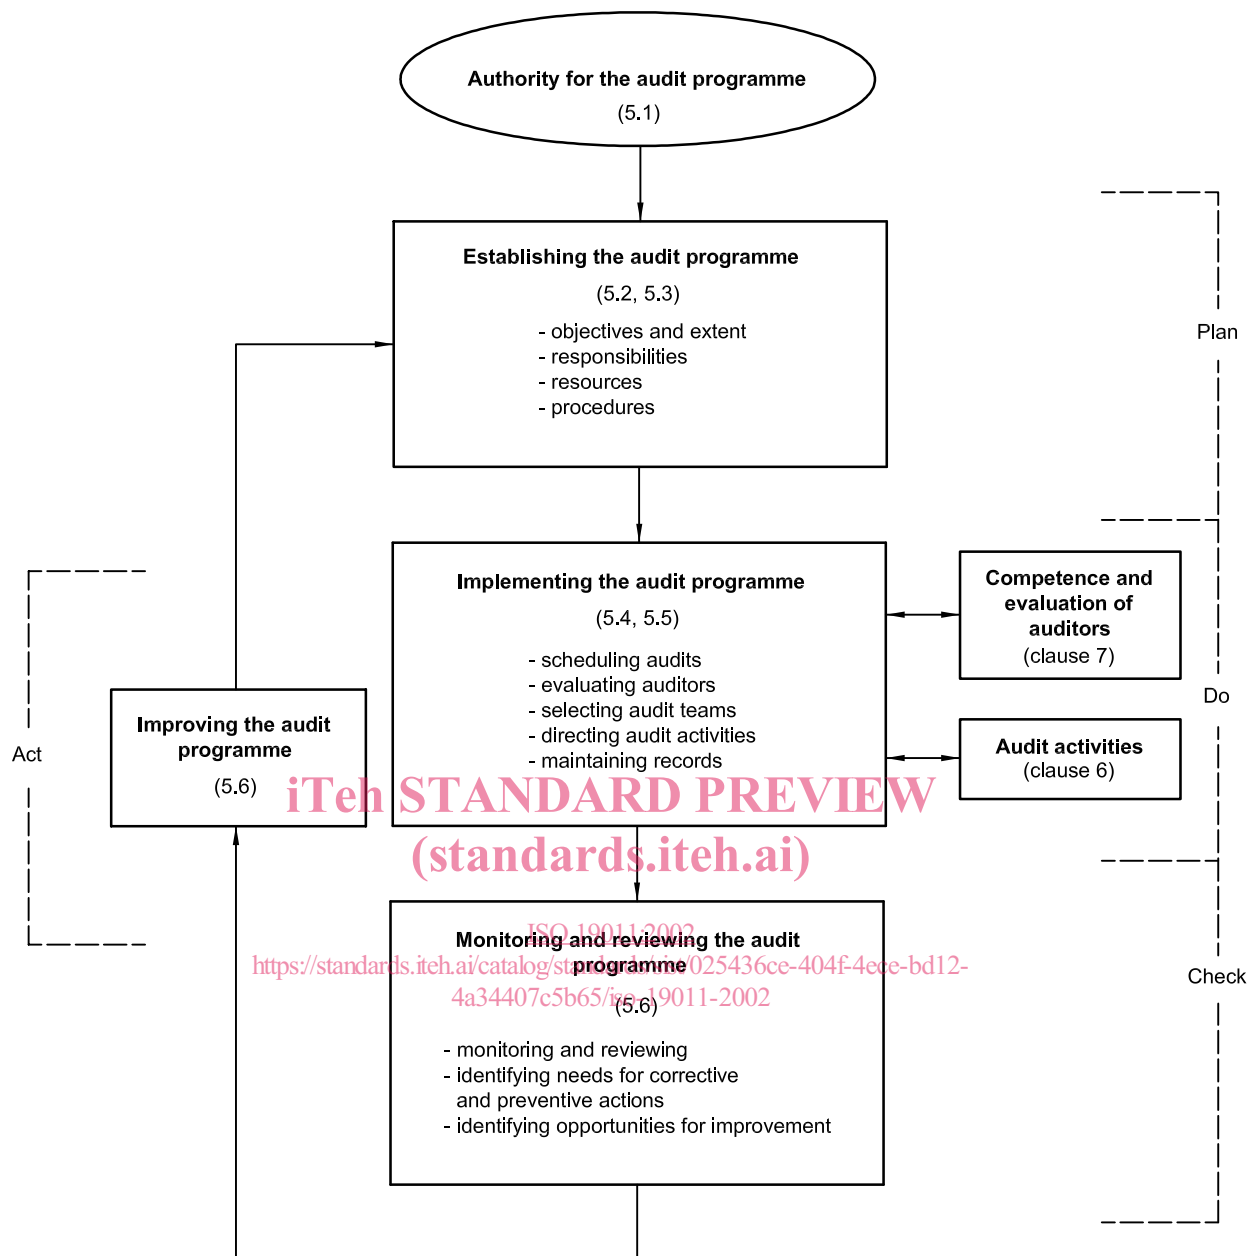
Authority for the audit programme
(5.1)

Establishing the audit programme
(5.2, 5.3)
- objectives and extent
- responsibilities
- resources
- procedures

Plan

Implementing the audit programme
(5.4, 5.5)
- scheduling audits
- evaluating auditors
- selecting audit teams
- directing audit activities
- maintaining records

Competence and evaluation of auditors
(clause 7)

Do

Audit activities
(clause 6)

Act

Improving the audit programme
(5.6)

iTeh STANDARD PREVIEW
(standards.iteh.ai)

ISO 19011:2002
https://standards.iteh.ai/catalog/standards/sist/025436ce-404f-4ece-bd12-4a34407c5b65/iso-19011-2002

Monitoring and reviewing the audit programme
(5.6)
- monitoring and reviewing
- identifying needs for corrective and preventive actions
- identifying opportunities for improvement

Check